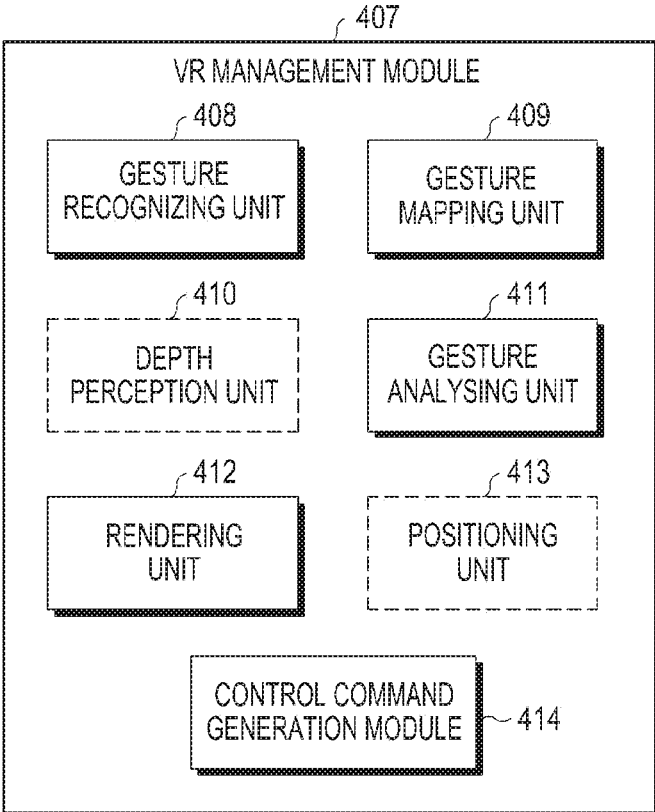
407

VR MANAGEMENT MODULE

408
GESTURE RECOGNIZING UNIT

409
GESTURE MAPPING UNIT

410
DEPTH PERCEPTION UNIT

411
GESTURE ANALYSING UNIT

412
RENDERING UNIT

413
POSITIONING UNIT

CONTROL COMMAND GENERATION MODULE
414